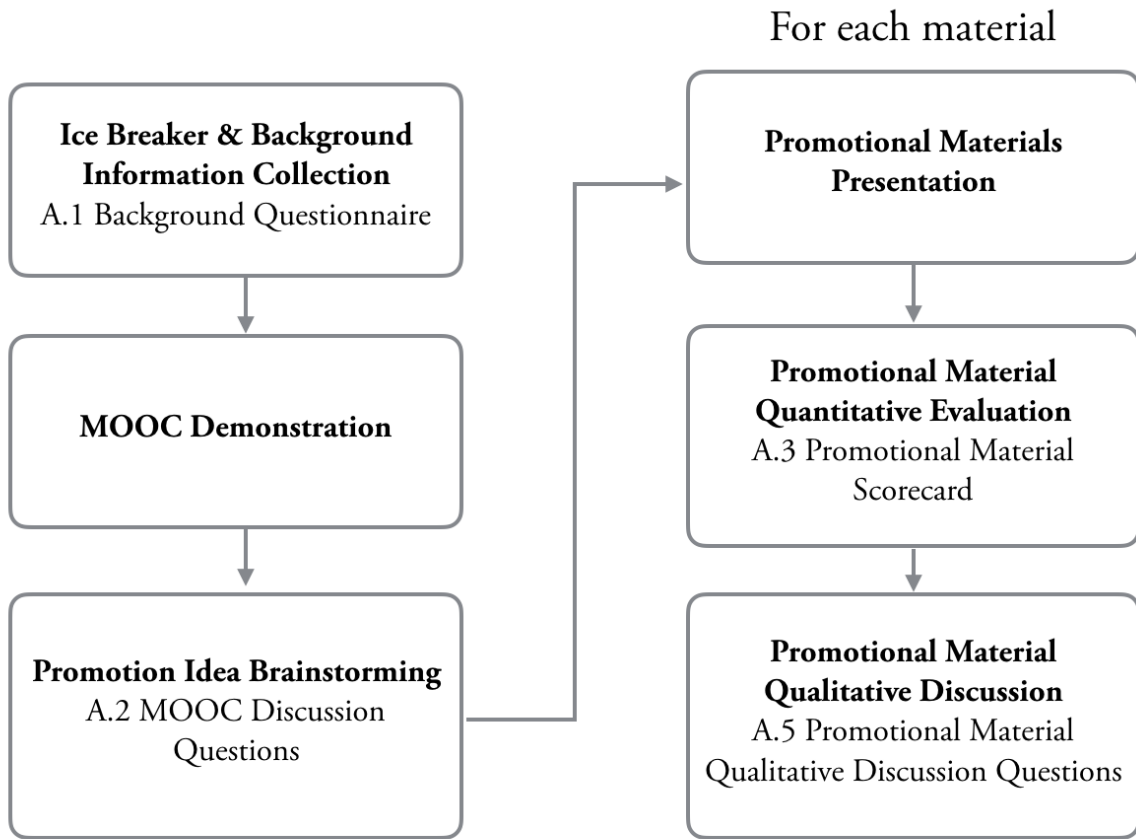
For each material

**Ice Breaker & Background Information Collection**
A.1 Background Questionnaire

**MOOC Demonstration**

**Promotion Idea Brainstorming**
A.2 MOOC Discussion Questions

**Promotional Materials Presentation**

**Promotional Material Quantitative Evaluation**
A.3 Promotional Material Scorecard

**Promotional Material Qualitative Discussion**
A.5 Promotional Material Qualitative Discussion Questions